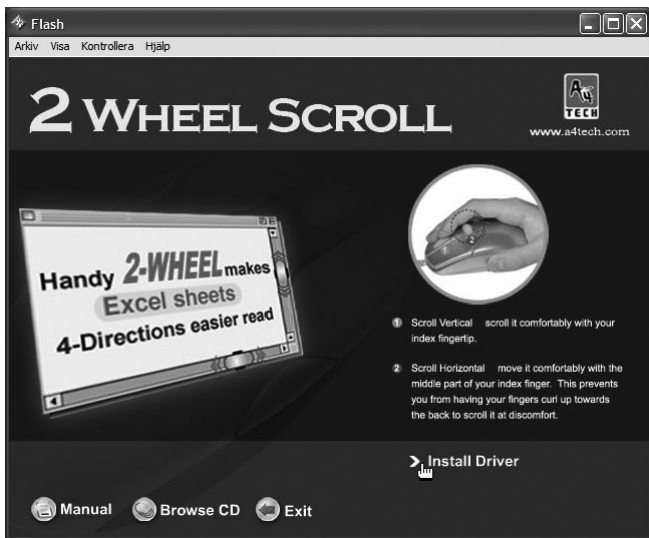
Flash

Arkiv Visa Kontrollera Hjälp

2 WHEEL SCROLL

TECH

www.a4tech.com

Handy 2-WHEEL makes Excel sheets 4-Directions easier read

1 Scroll Vertical scroll it comfortably with your index fingertip.

2 Scroll Horizontal move it comfortably with the middle part of your index finger. This prevents you from having your fingers curl up towards the back to scroll it at discomfort.

Install Driver

Manual Browse CD Exit